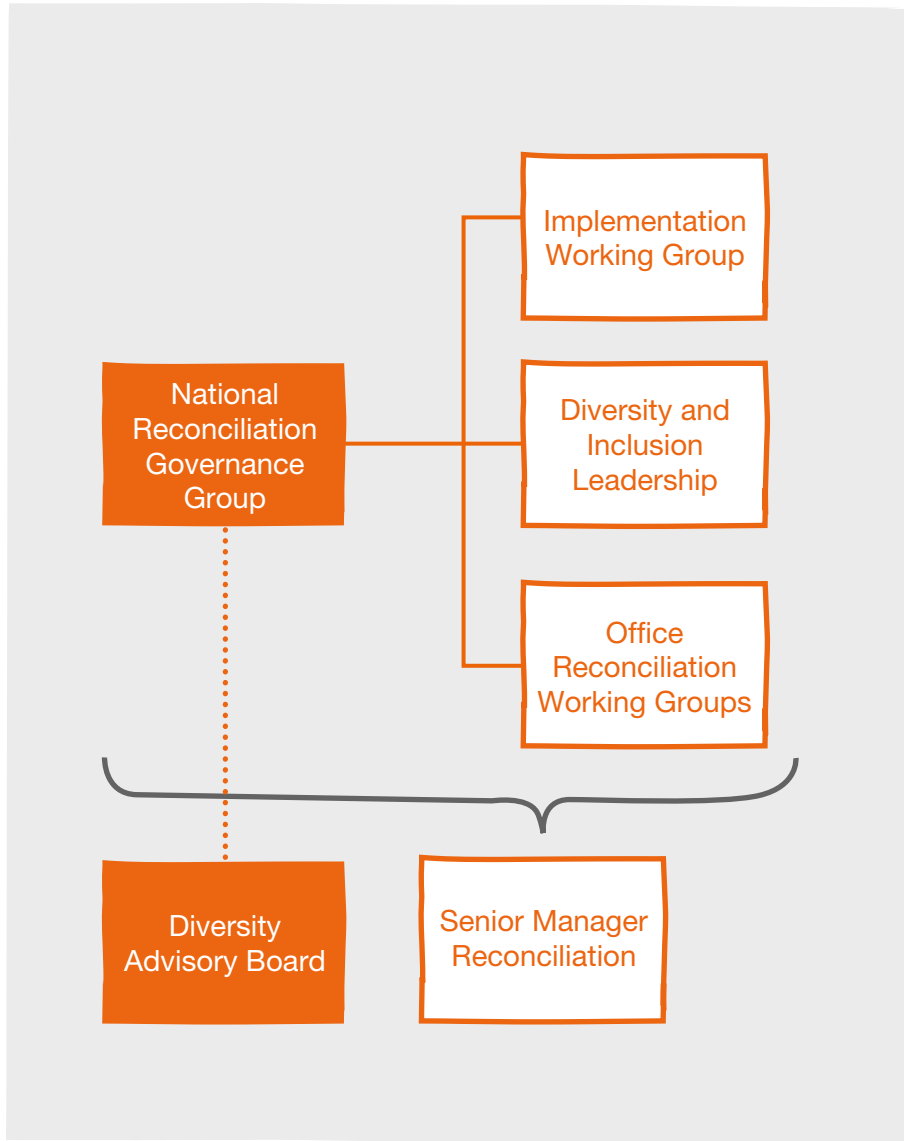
Implementation Working Group

National Reconciliation Governance Group

Diversity and Inclusion Leadership

Office Reconciliation Working Groups

Diversity Advisory Board

Senior Manager Reconciliation